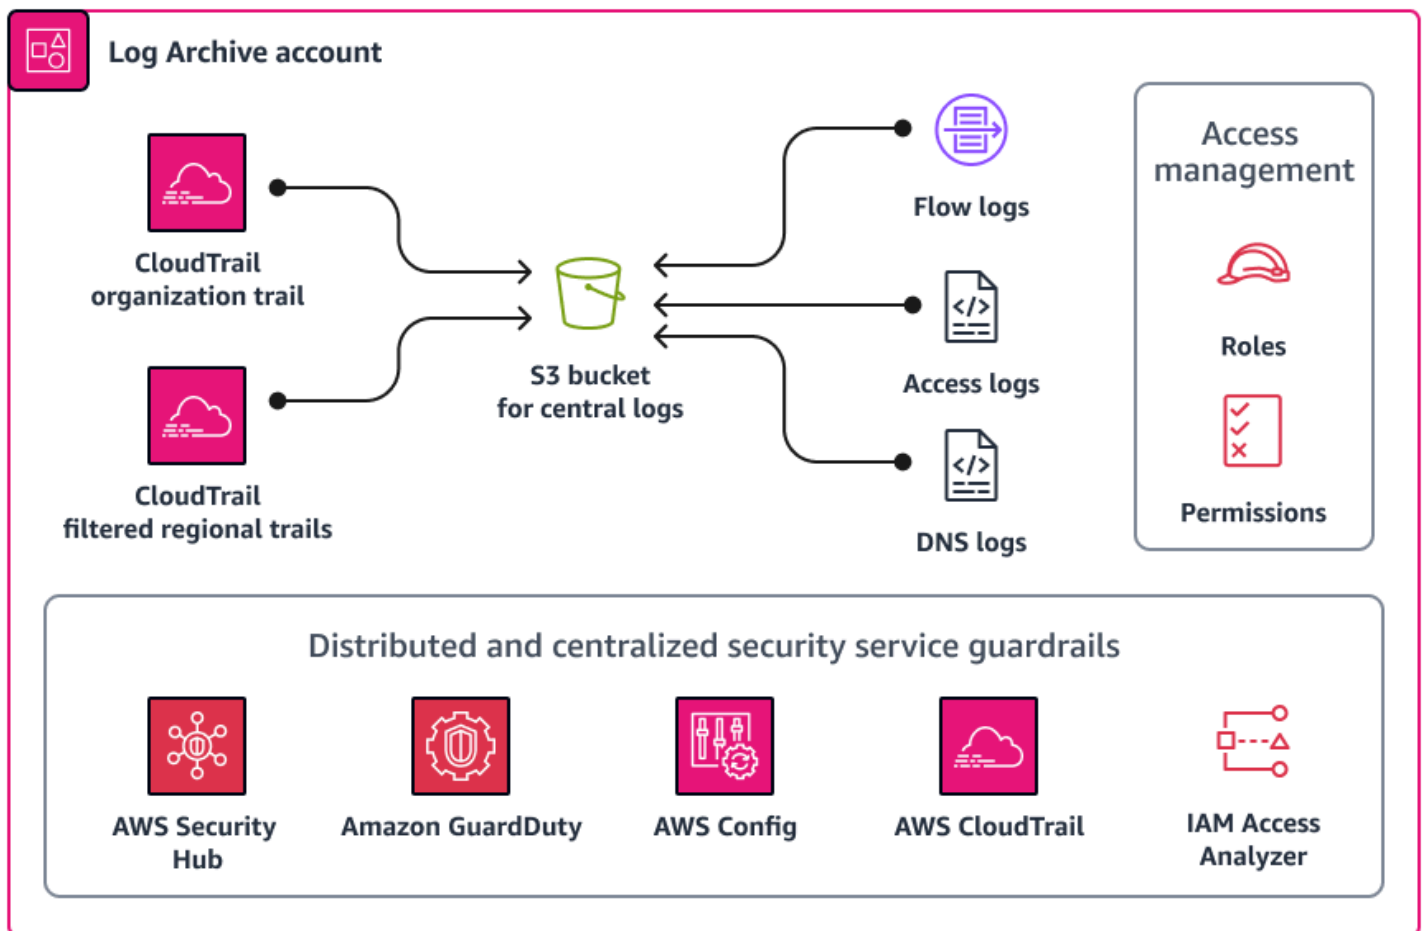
Log Archive account

CloudTrail organization trail

CloudTrail filtered regional trails

S3 bucket for central logs

Flow logs

Access logs

DNS logs

Access management

Roles

Permissions

Distributed and centralized security service guardrails

AWS Security Hub

Amazon GuardDuty

AWS Config

AWS CloudTrail

IAM Access Analyzer